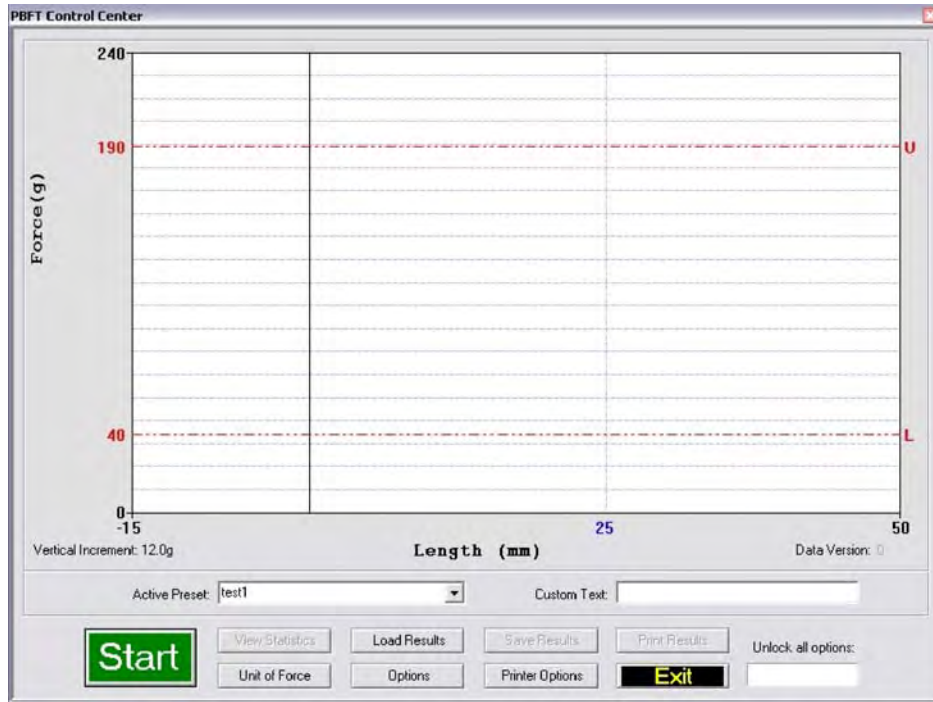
PBFT Control Center

240

190

Force(g)

40

0

U

L

-15

25

50

Vertical Increment: 12.0g

Length (mm)

Data Version: 0

Active Preset: test1

Custom Text:

Start

View Statistics

Load Results

Save Results

Print Results

Unlock all options:

Unit of Force

Options

Printer Options

Exit